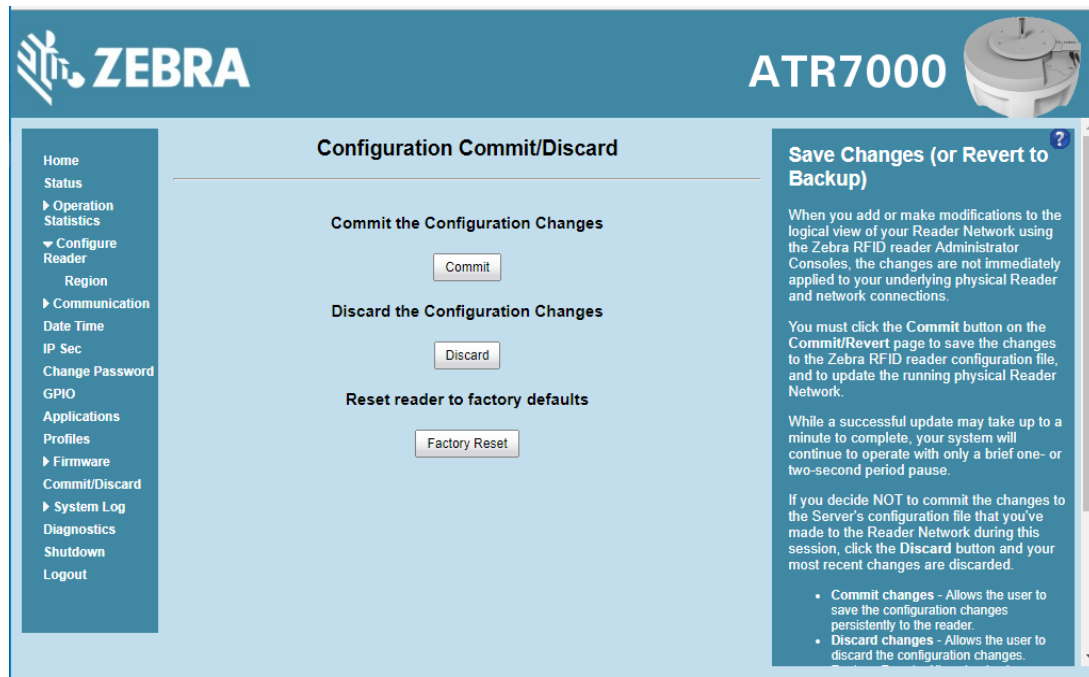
ZEBRA

ATR7000

Home
Status
▸ Operation Statistics
▾ Configure Reader
Region
▸ Communication
Date Time
IP Sec
Change Password
GPIO
Applications
Profiles
▸ Firmware
Commit/Discard
▸ System Log
Diagnostics
Shutdown
Logout

Configuration Commit/Discard

Commit the Configuration Changes

Commit

Discard the Configuration Changes

Discard

Reset reader to factory defaults

Factory Reset

?

Save Changes (or Revert to Backup)

When you add or make modifications to the logical view of your Reader Network using the Zebra RFID reader Administrator Consoles, the changes are not immediately applied to your underlying physical Reader and network connections.

You must click the Commit button on the Commit/Revert page to save the changes to the Zebra RFID reader configuration file, and to update the running physical Reader Network.

While a successful update may take up to a minute to complete, your system will continue to operate with only a brief one- or two-second period pause.

If you decide NOT to commit the changes to the Server's configuration file that you've made to the Reader Network during this session, click the Discard button and your most recent changes are discarded.

• Commit changes - Allows the user to save the configuration changes persistently to the reader.
• Discard changes - Allows the user to discard the configuration changes.
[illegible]